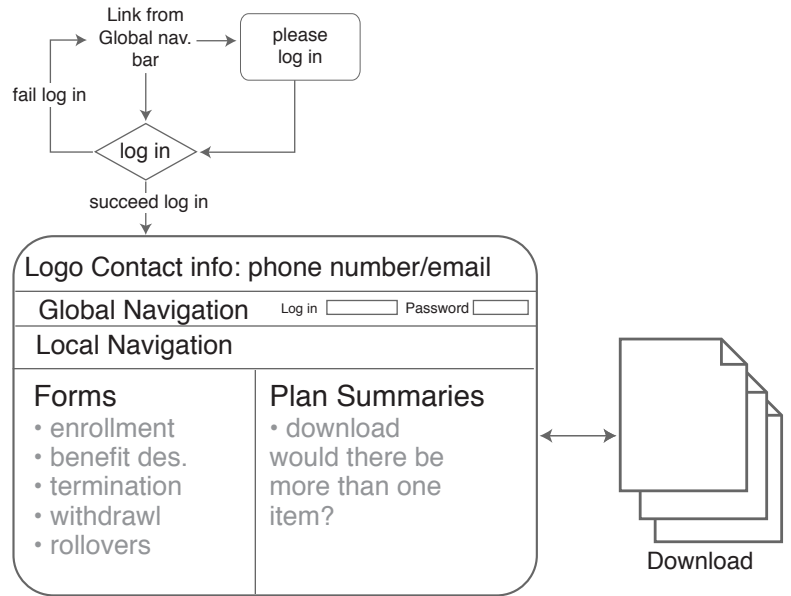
Link from Global nav. bar

please log in

fail log in

log in

succeed log in

Logo Contact info: phone number/email

Global Navigation

Log in

Password

Local Navigation

Forms
• enrollment
• benefit des.
• termination
• withdrawl
• rollovers

Plan Summaries
• download would there be more than one item?

Download